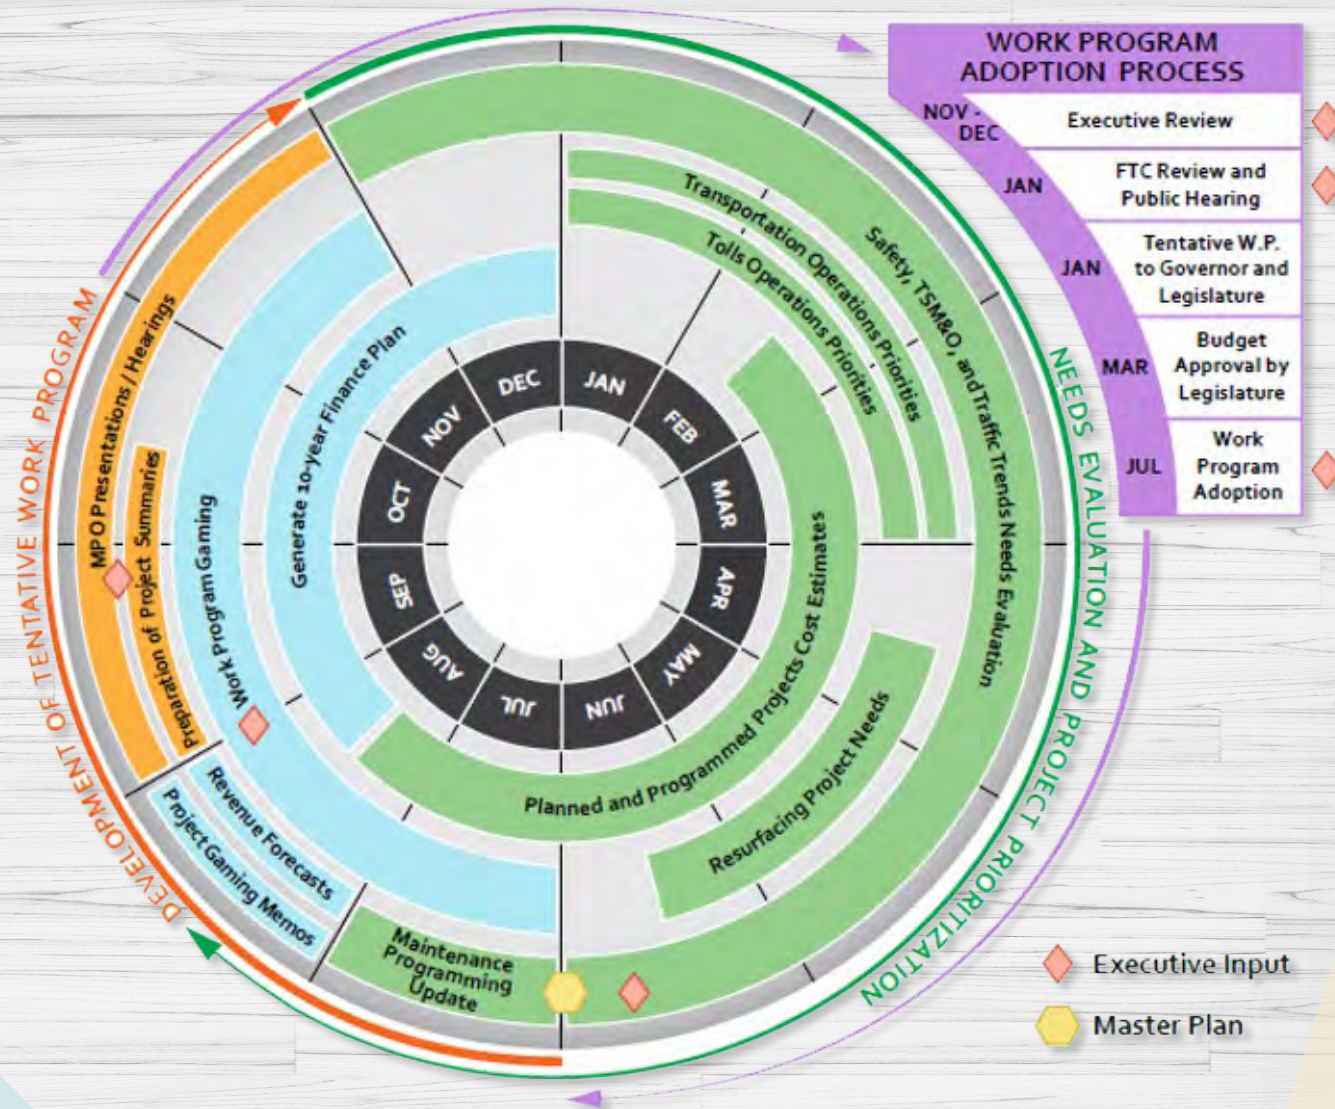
WORK PROGRAM ADOPTION PROCESS

| | |
|---|---|
| NOV - DEC | Executive Review |
| JAN | FTC Review and Public Hearing |
| JAN | Tentative W.P. to Governor and Legislature |
| MAR | Budget Approval by Legislature |
| JUL | Work Program Adoption |

DEC JAN FEB MAR APR MAY JUN JUL AUG SEP OCT NOV

Transportation Operations Priorities

Tolls Operations Priorities

Safety, TSM&O, and Traffic Trends Needs Evaluation

Planned and Programmed Projects Cost Estimates

Resurfacing Project Needs

Maintenance Programming Update

Generate 10-year Finance Plan

Work Program Gaming

Revenue Forecasts

Project Gaming Memos

MPO Presentations / Hearings

Preparation of Project Summaries

DEVELOPMENT OF TENTATIVE WORK PROGRAM

NEEDS EVALUATION AND PROJECT PRIORITIZATION

Executive Input

Master Plan